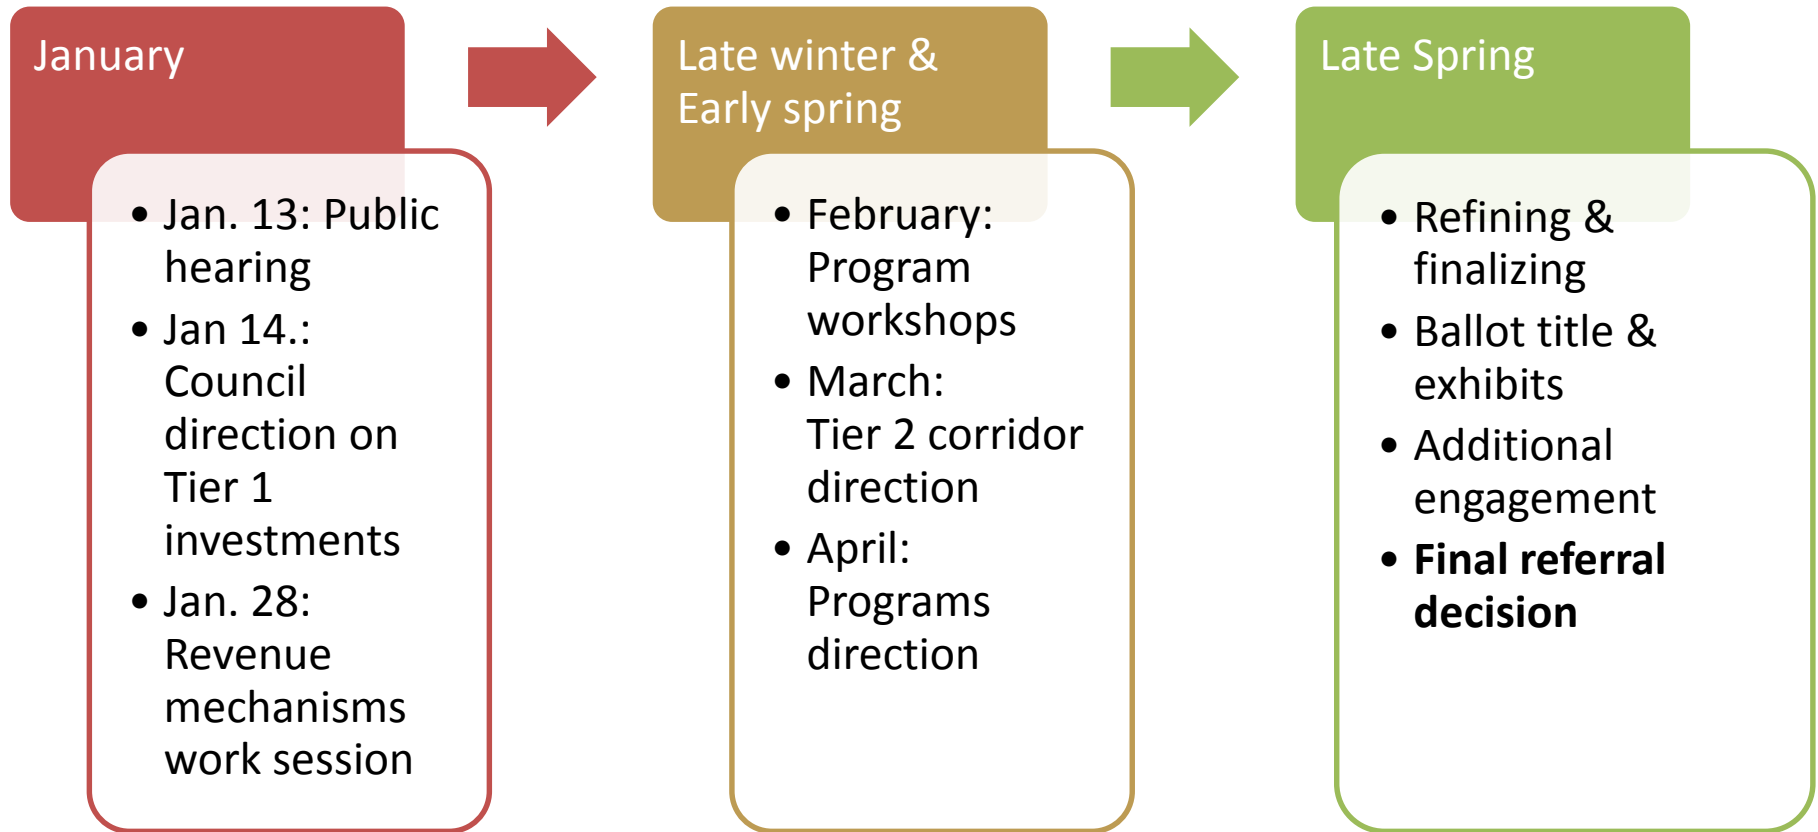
January

- Jan. 13: Public hearing
- Jan 14.: Council direction on Tier 1 investments
- Jan. 28: Revenue mechanisms work session

Late winter & Early spring

- February: Program workshops
- March: Tier 2 corridor direction
- April: Programs direction

Late Spring

- Refining & finalizing
- Ballot title & exhibits
- Additional engagement
- **Final referral decision**